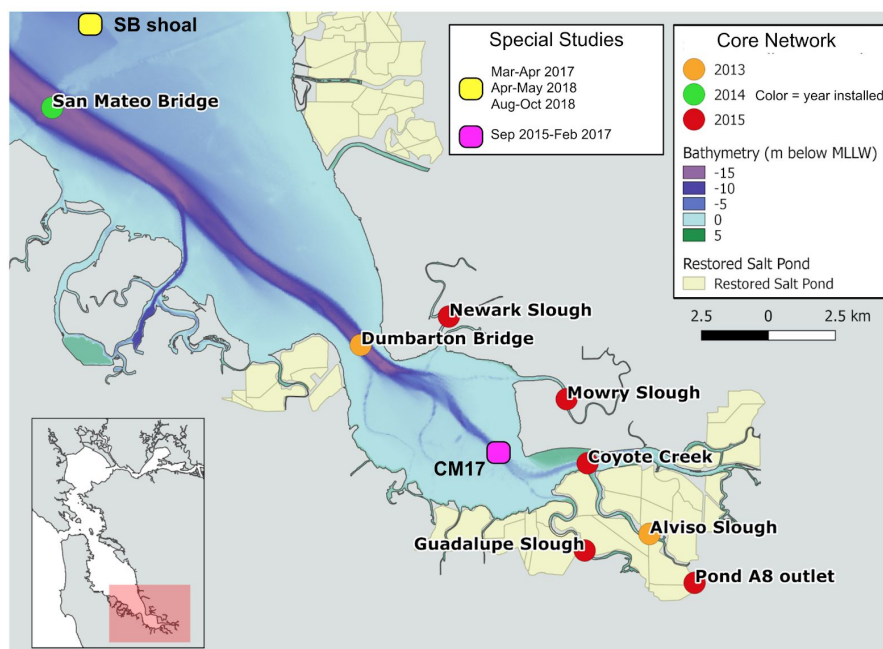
SB shoal

San Mateo Bridge

Special Studies
Mar-Apr 2017
Apr-May 2018
Aug-Oct 2018
Sep 2015-Feb 2017

Core Network
2013
2014 Color = year installed
2015

Bathymetry (m below MLLW)
-15
-10
-5
0
5

Restored Salt Pond
Restored Salt Pond

2.5 0 2.5 km

Newark Slough

Dumbarton Bridge

Mowry Slough

CM17

Coyote Creek

Alviso Slough

Guadalupe Slough

Pond A8 outlet